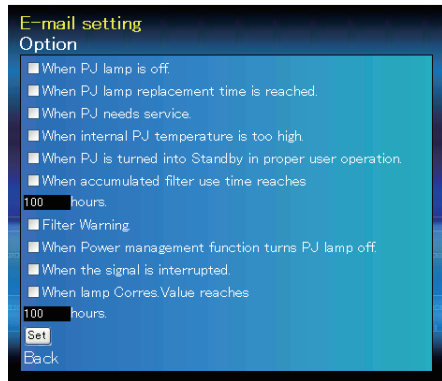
E-mail setting
Option

When PJ lamp is off.
When PJ lamp replacement time is reached.
When PJ needs service.
When internal PJ temperature is too high.
When PJ is turned into Standby in proper user operation.
When accumulated filter use time reaches
100 hours.
Filter Warning.
When Power management function turns PJ lamp off.
When the signal is interrupted.
When lamp Corres.Value reaches
100 hours.
Set
Back